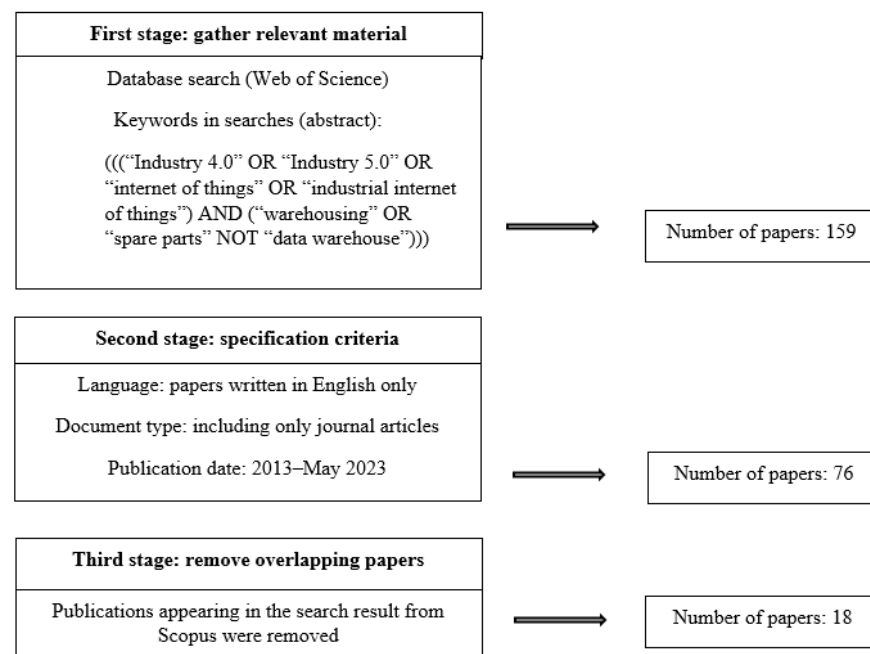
**First stage: gather relevant material**

Database search (Web of Science)

Keywords in searches (abstract):

((("Industry 4.0" OR "Industry 5.0" OR "internet of things" OR "industrial internet of things") AND ("warehousing" OR "spare parts" NOT "data warehouse")))

Number of papers: 159

**Second stage: specification criteria**

Language: papers written in English only

Document type: including only journal articles

Publication date: 2013–May 2023

Number of papers: 76

**Third stage: remove overlapping papers**

Publications appearing in the search result from Scopus were removed

Number of papers: 18